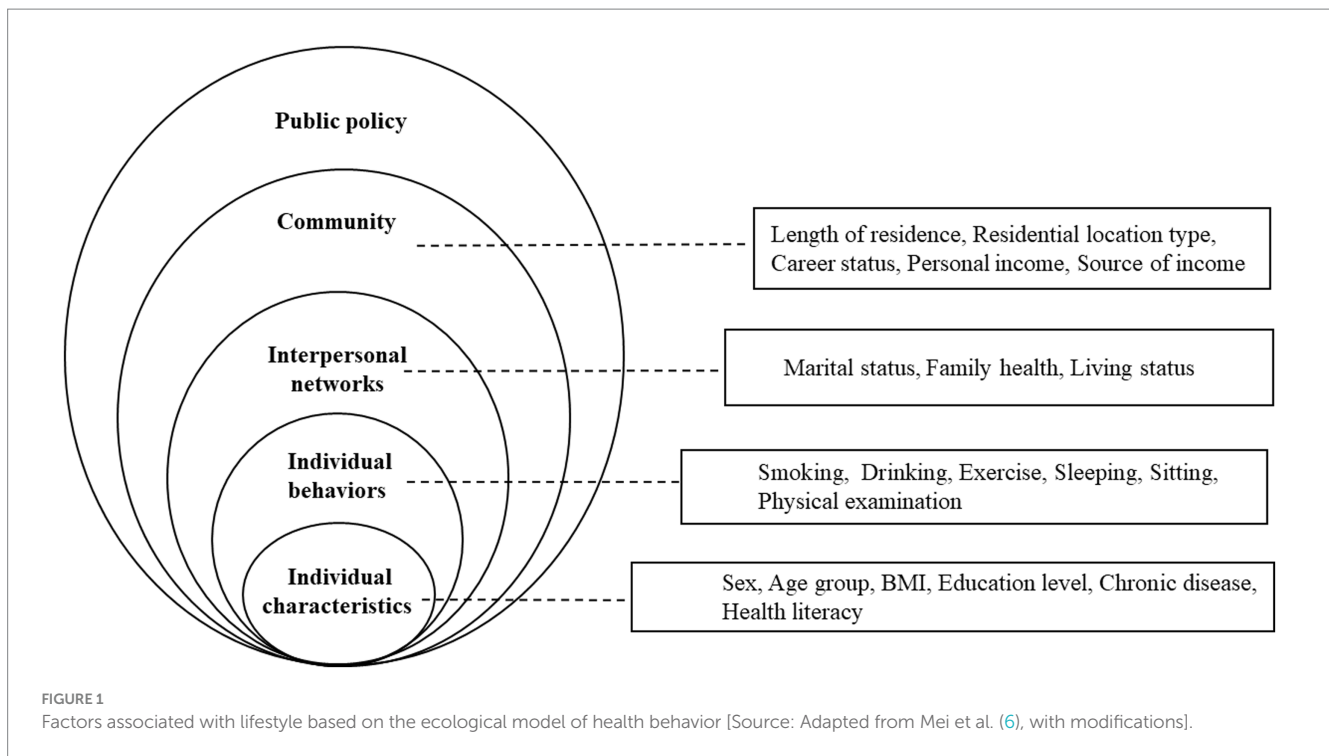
Public policy

Community

Length of residence, Residential location type, Career status, Personal income, Source of income

Interpersonal networks

Marital status, Family health, Living status

Individual behaviors

Smoking, Drinking, Exercise, Sleeping, Sitting, Physical examination

Individual characteristics

Sex, Age group, BMI, Education level, Chronic disease, Health literacy

FIGURE 1
Factors associated with lifestyle based on the ecological model of health behavior [Source: Adapted from Mei et al. (6), with modifications].